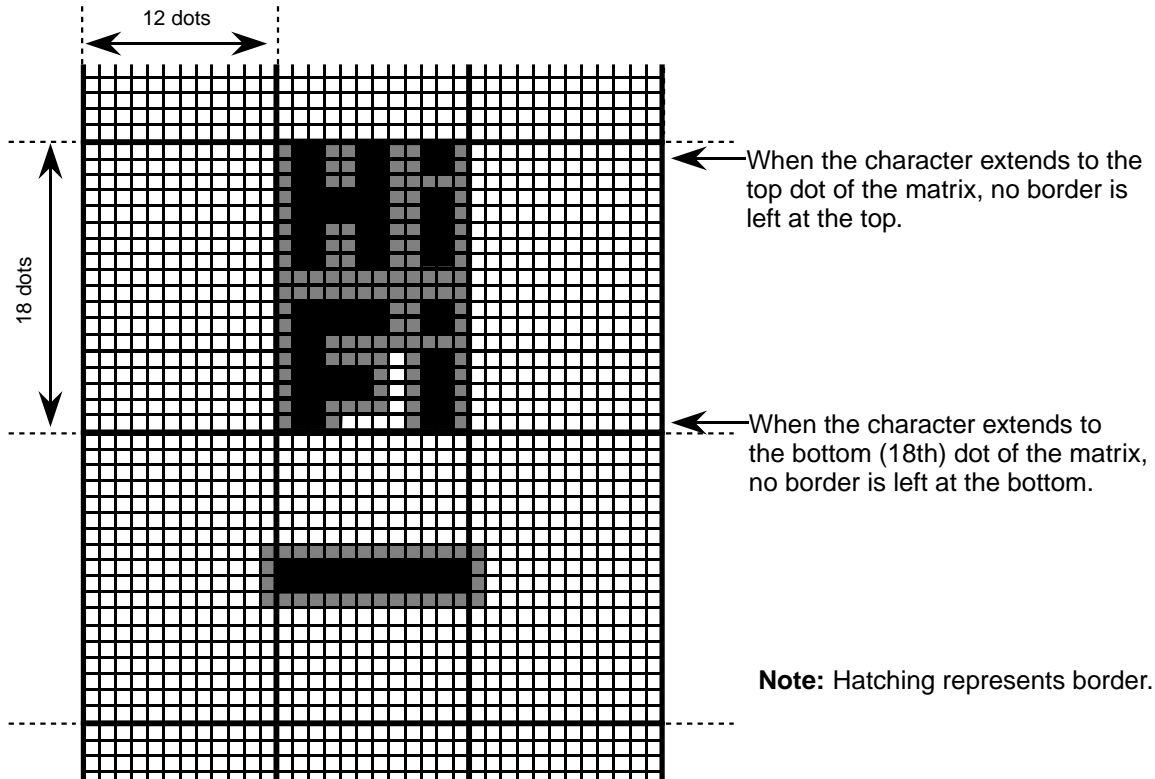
12 dots

18 dots

When the character extends to the top dot of the matrix, no border is left at the top.

When the character extends to the bottom (18th) dot of the matrix, no border is left at the bottom.

**Note:** Hatching represents border.